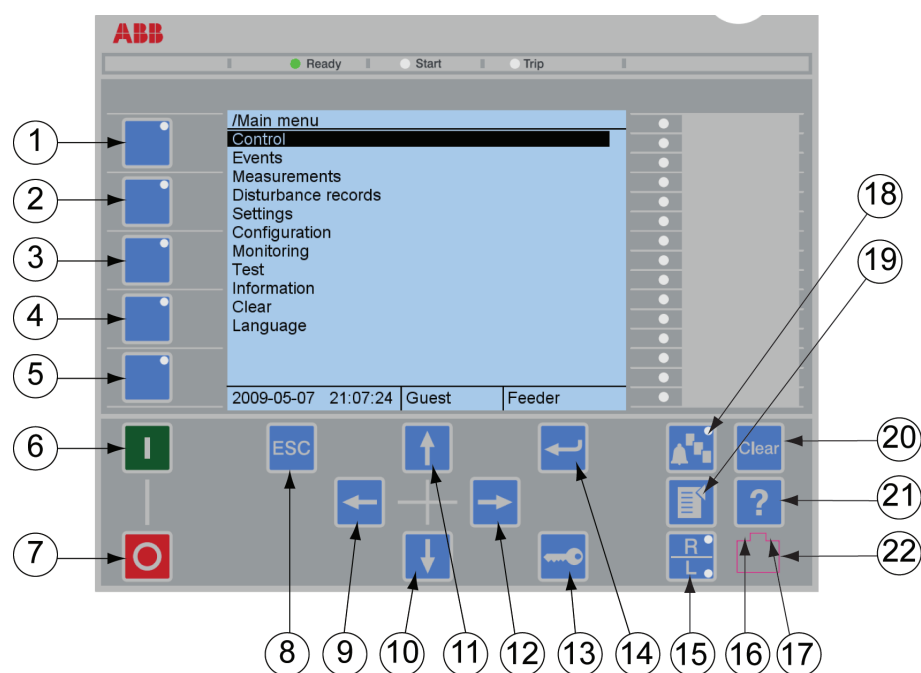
ABB

Ready Start Trip

/Main menu
Control
Events
Measurements
Disturbance records
Settings
Configuration
Monitoring
Test
Information
Clear
Language

2009-05-07 21:07:24 | Guest | Feeder

1
2
3
4
5
6
I
7
ESC
Clear
?
R
L
8
9
10
11
12
13
14
15
16
17
18
19
20
21
22